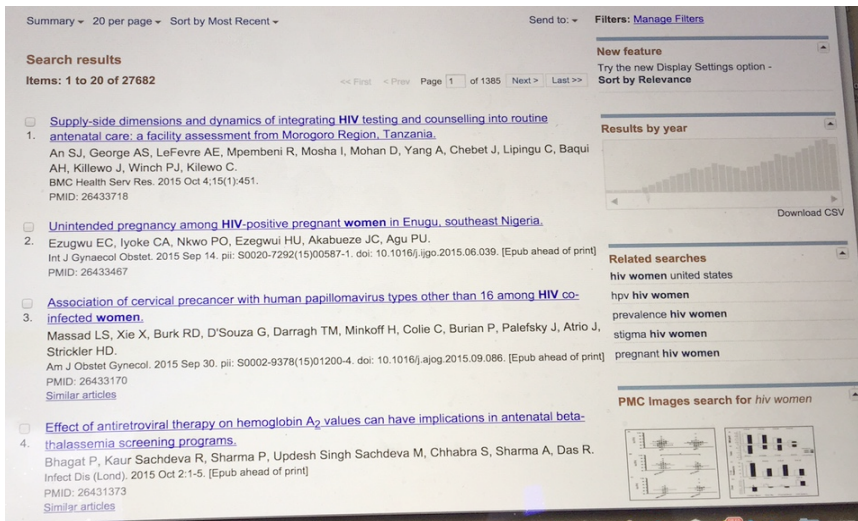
Summary ▾ 20 per page ▾ Sort by Most Recent ▾

Send to: ▾

Filters: Manage Filters

Search results

Items: 1 to 20 of 27682

<< First < Prev Page 1 of 1385 Next > Last >>

New feature

Try the new Display Settings option - Sort by Relevance

1. Supply-side dimensions and dynamics of integrating HIV testing and counselling into routine antenatal care: a facility assessment from Morogoro Region, Tanzania.
An SJ, George AS, LeFevre AE, Mpembeni R, Mosha I, Mohan D, Yang A, Chebet J, Lipingu C, Baqui AH, Killewo J, Winch PJ, Kilewo C.
BMC Health Serv Res. 2015 Oct 4;15(1):451.
PMID: 26433718

Results by year

Download CSV

2. Unintended pregnancy among HIV-positive pregnant women in Enugu, southeast Nigeria.
Ezugwu EC, Iyoke CA, Nkwo PO, Ezegwui HU, Akabueze JC, Agu PU.
Int J Gynaecol Obstet. 2015 Sep 14. pii: S0020-7292(15)00587-1. doi: 10.1016/j.ijgo.2015.06.039. [Epub ahead of print]
PMID: 26433467

Related searches

hiv women united states

hpv hiv women

prevalence hiv women

stigma hiv women

pregnant hiv women

3. Association of cervical precancer with human papillomavirus types other than 16 among HIV co-infected women.
Massad LS, Xie X, Burk RD, D'Souza G, Darragh TM, Minkoff H, Colie C, Burian P, Palefsky J, Atrio J, Strickler HD.
Am J Obstet Gynecol. 2015 Sep 30. pii: S0002-9378(15)01200-4. doi: 10.1016/j.ajog.2015.09.086. [Epub ahead of print]
PMID: 26433170
Similar articles

PMC Images search for hiv women

4. Effect of antiretroviral therapy on hemoglobin $A_2$ values can have implications in antenatal beta-thalassemia screening programs.
Bhagat P, Kaur Sachdeva R, Sharma P, Updesh Singh Sachdeva M, Chhabra S, Sharma A, Das R.
Infect Dis (Lond). 2015 Oct 2:1-5. [Epub ahead of print]
PMID: 26431373
Similar articles